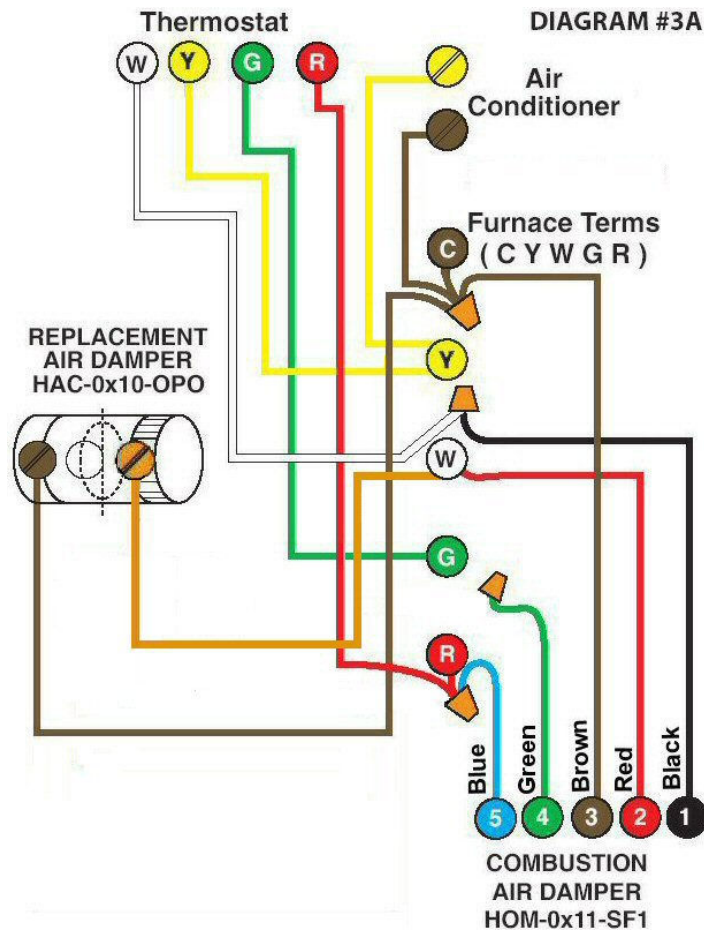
Thermostat

DIAGRAM #3A

W Y G R

Air Conditioner

Furnace Terms ( C Y W G R )

C

REPLACEMENT AIR DAMPER HAC-0x10-OPO

Y

W

G

R

Blue Green Brown Red Black

5 4 3 2 1

COMBUSTION AIR DAMPER HOM-0x11-SF1